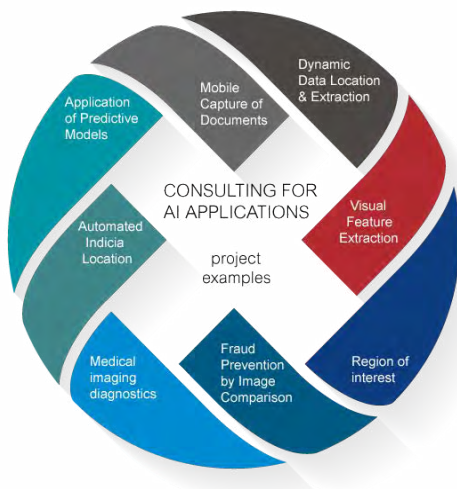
Mobile Capture of Documents

Dynamic Data Location & Extraction

Application of Predictive Models

CONSULTING FOR AI APPLICATIONS

project examples

Visual Feature Extraction

Automated Indicia Location

Region of interest

Fraud Prevention by Image Comparison

Medical imaging diagnostics